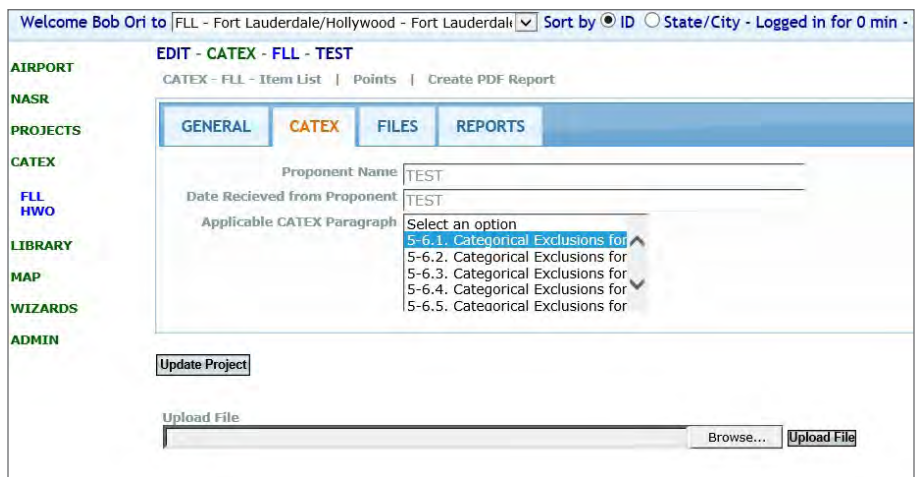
Welcome Bob Ori to FLL - Fort Lauderdale/Hollywood - Fort Lauderdal Sort by ID State/City - Logged in for 0 min -

AIRPORT
NASR
PROJECTS
CATEX
FLL
HWO
LIBRARY
MAP
WIZARDS
ADMIN

EDIT - CATEX - FLL - TEST

CATEX - FLL - Item List | Points | Create PDF Report

GENERAL CATEX FILES REPORTS

Proponent Name TEST

Date Recieved from Proponent TEST

Applicable CATEX Paragraph
Select an option
5-6.1. Categorical Exclusions for
5-6.2. Categorical Exclusions for
5-6.3. Categorical Exclusions for
5-6.4. Categorical Exclusions for
5-6.5. Categorical Exclusions for

Update Project

Upload File

Browse... Upload File